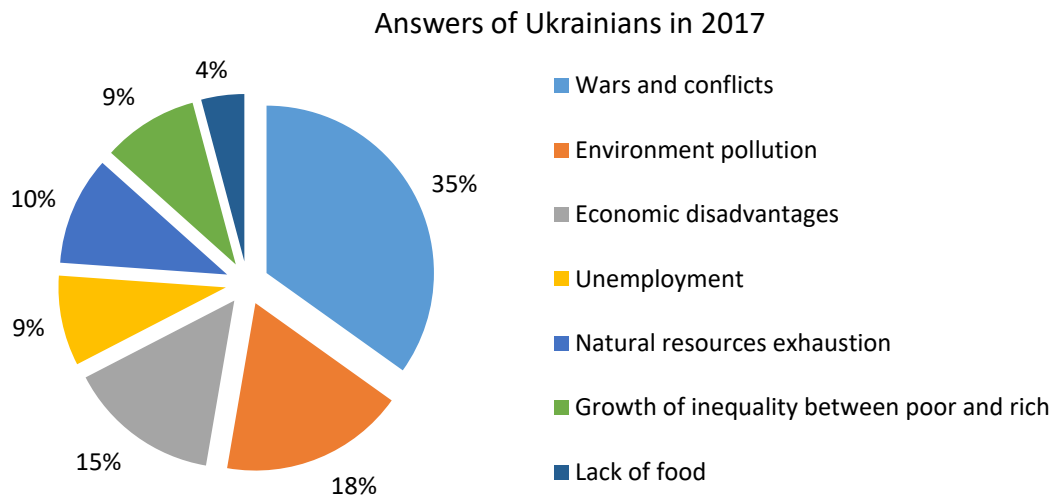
Answers of Ukrainians in 2017

4%
9%
35%
10%
9%
15%
18%

Wars and conflicts
Environment pollution
Economic disadvantages
Unemployment
Natural resources exhaustion
Growth of inequality between poor and rich
Lack of food